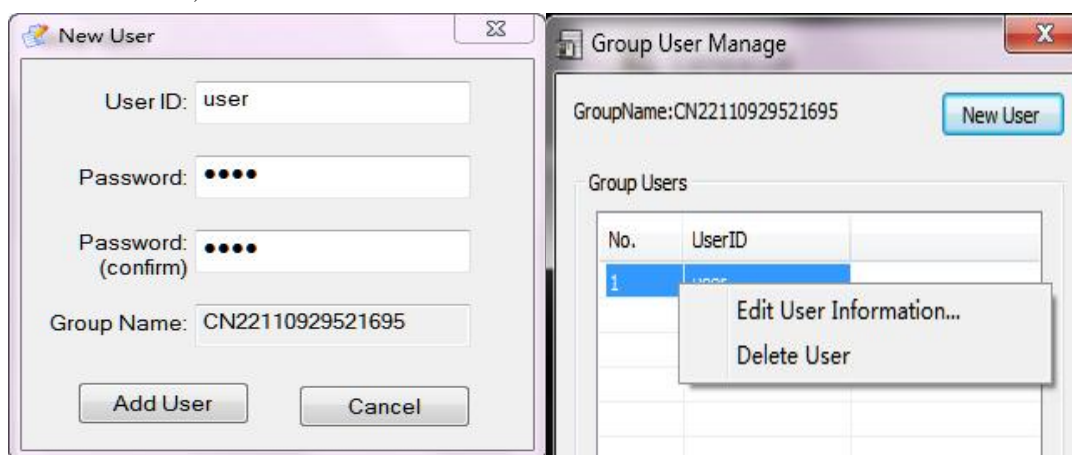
New User

User ID: user

Password: ••••

Password: (confirm) ••••

Group Name: CN22110929521695

Add User

Cancel

Group User Manage

GroupName:CN22110929521695

New User

Group Users

| No. | UserID |
|---|---|
| 1 | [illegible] |

Edit User Information...

Delete User